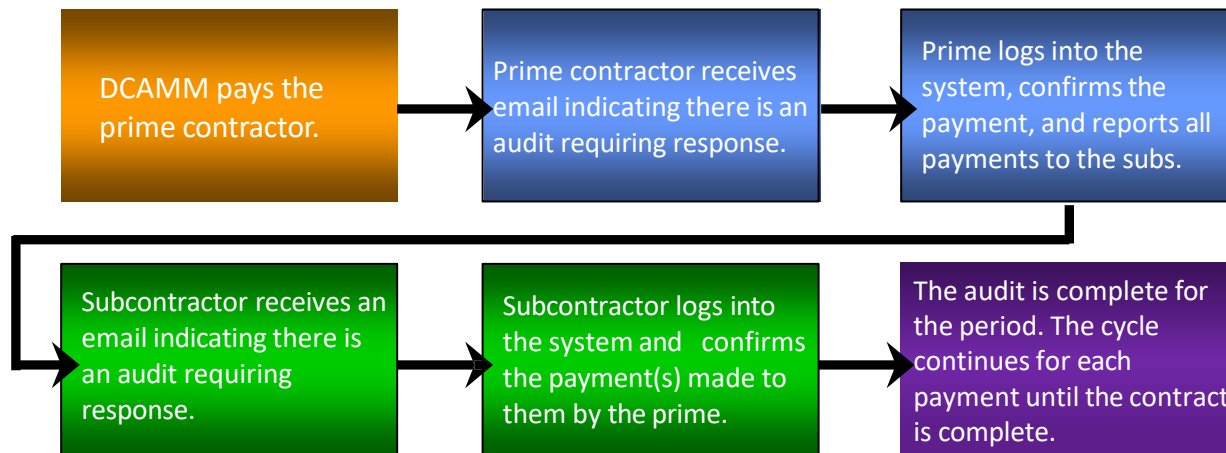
DCAMM pays the prime contractor.

Prime contractor receives email indicating there is an audit requiring response.

Prime logs into the system, confirms the payment, and reports all payments to the subs.

Subcontractor receives an email indicating there is an audit requiring response.

Subcontractor logs into the system and confirms the payment(s) made to them by the prime.

The audit is complete for the period. The cycle continues for each payment until the contract is complete.